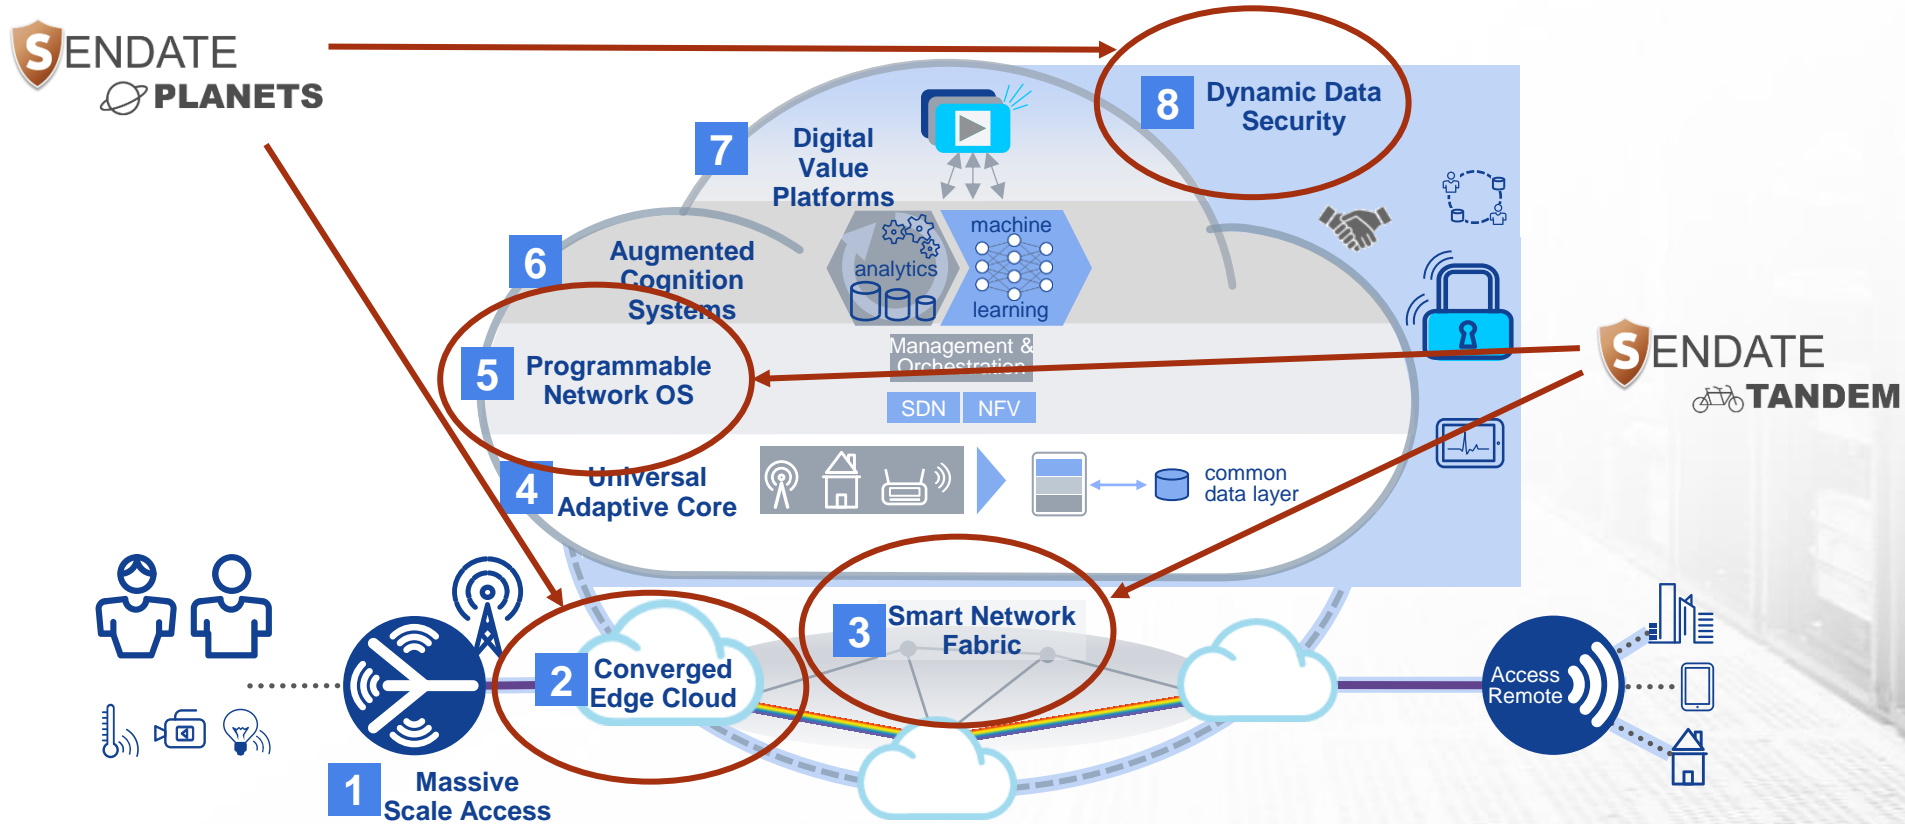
SENDATE PLANETS

8 Dynamic Data Security

7 Digital Value Platforms

6 Augmented Cognition Systems

analytics

machine learning

Management & Orchestration

5 Programmable Network OS

SDN NFV

SENDATE TANDEM

4 Universal Adaptive Core

common data layer

3 Smart Network Fabric

2 Converged Edge Cloud

1 Massive Scale Access

Access Remote